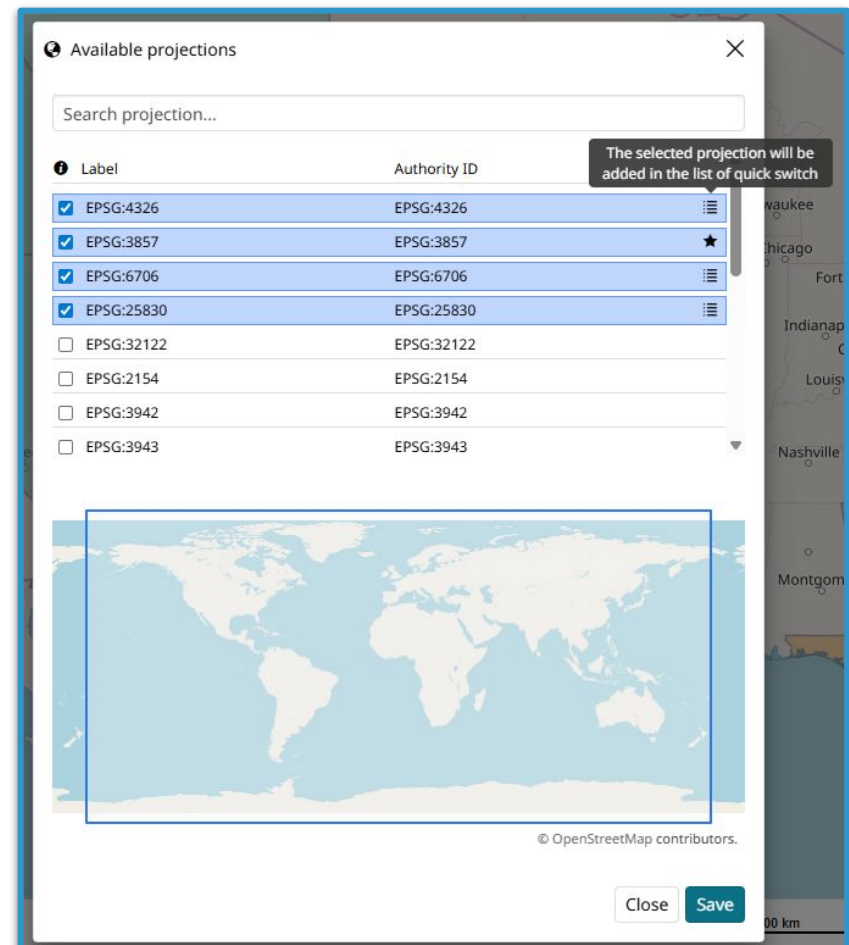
Available projections

Search projection...

| Label | Authority ID |
|---|---|
| EPSG:4326 | EPSG:4326 |
| EPSG:3857 | EPSG:3857 |
| EPSG:6706 | EPSG:6706 |
| EPSG:25830 | EPSG:25830 |
| EPSG:32122 | EPSG:32122 |
| EPSG:2154 | EPSG:2154 |
| EPSG:3942 | EPSG:3942 |
| EPSG:3943 | EPSG:3943 |

The selected projection will be added in the list of quick switch

waukee
Chicago
Fort
Indianap
Louisv
Nashville
Montgom

© OpenStreetMap contributors.

Close Save

00 km